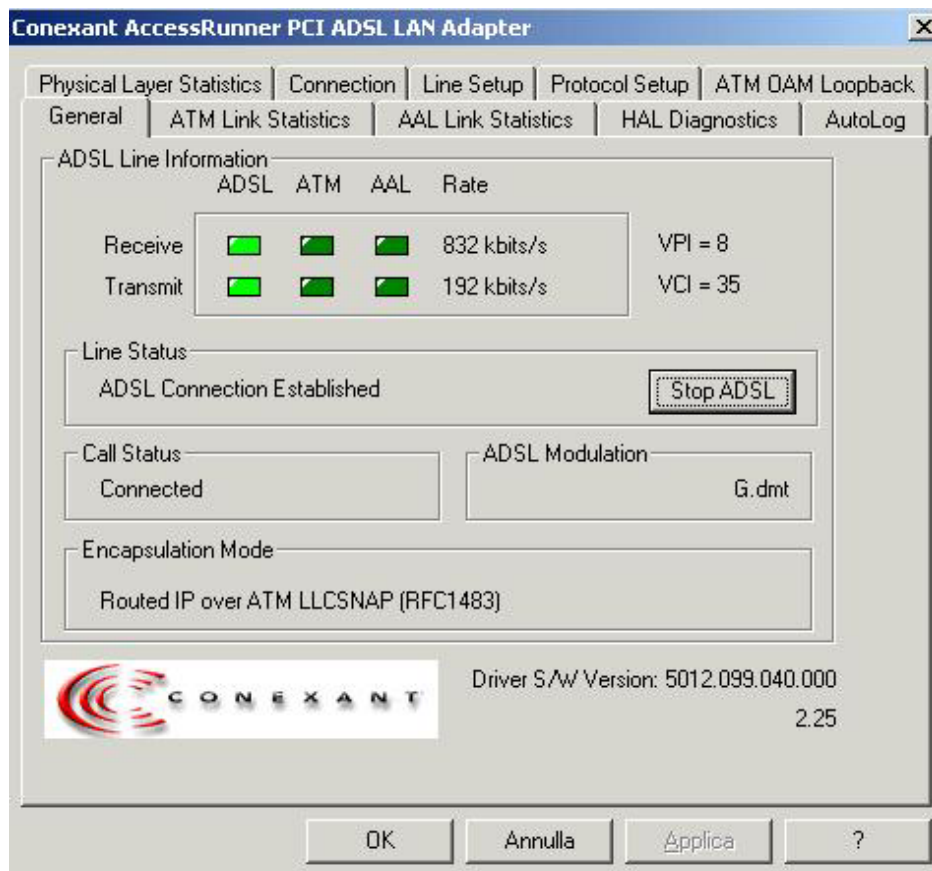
Conexant AccessRunner PCI ADSL LAN Adapter

X

Physical Layer Statistics | Connection | Line Setup | Protocol Setup | ATM OAM Loopback

General | ATM Link Statistics | AAL Link Statistics | HAL Diagnostics | AutoLog

ADSL Line Information

| | ADSL | ATM | AAL | Rate | |
|---|---|---|---|---|---|
| Receive | | | | 832 kbits/s | VPI = 8 |
| Transmit | | | | 192 kbits/s | VCI = 35 |

Line Status

ADSL Connection Established

Stop ADSL

Call Status

Connected

ADSL Modulation

G.dmt

Encapsulation Mode

Routed IP over ATM LLCSNAP (RFC1483)

CONEXANT

Driver S/W Version: 5012.099.040.000

2.25

OK

Annulla

Applica

?